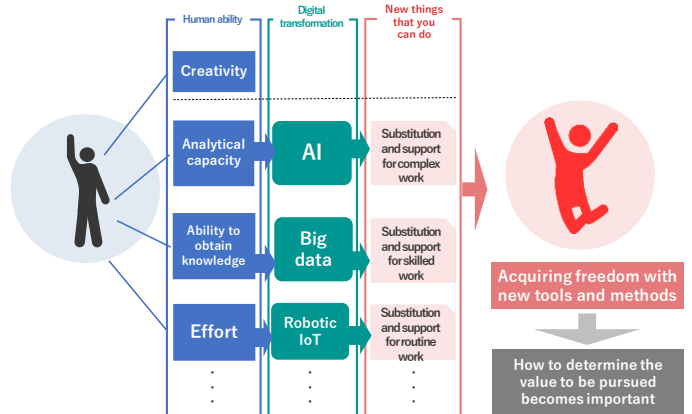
Human ability

Digital transformation

New things that you can do

Creativity

Analytical capacity

AI

Substitution and support for complex work

Ability to obtain knowledge

Big data

Substitution and support for skilled work

Effort

Robotic IoT

Substitution and support for routine work

Acquiring freedom with new tools and methods

How to determine the value to be pursued becomes important